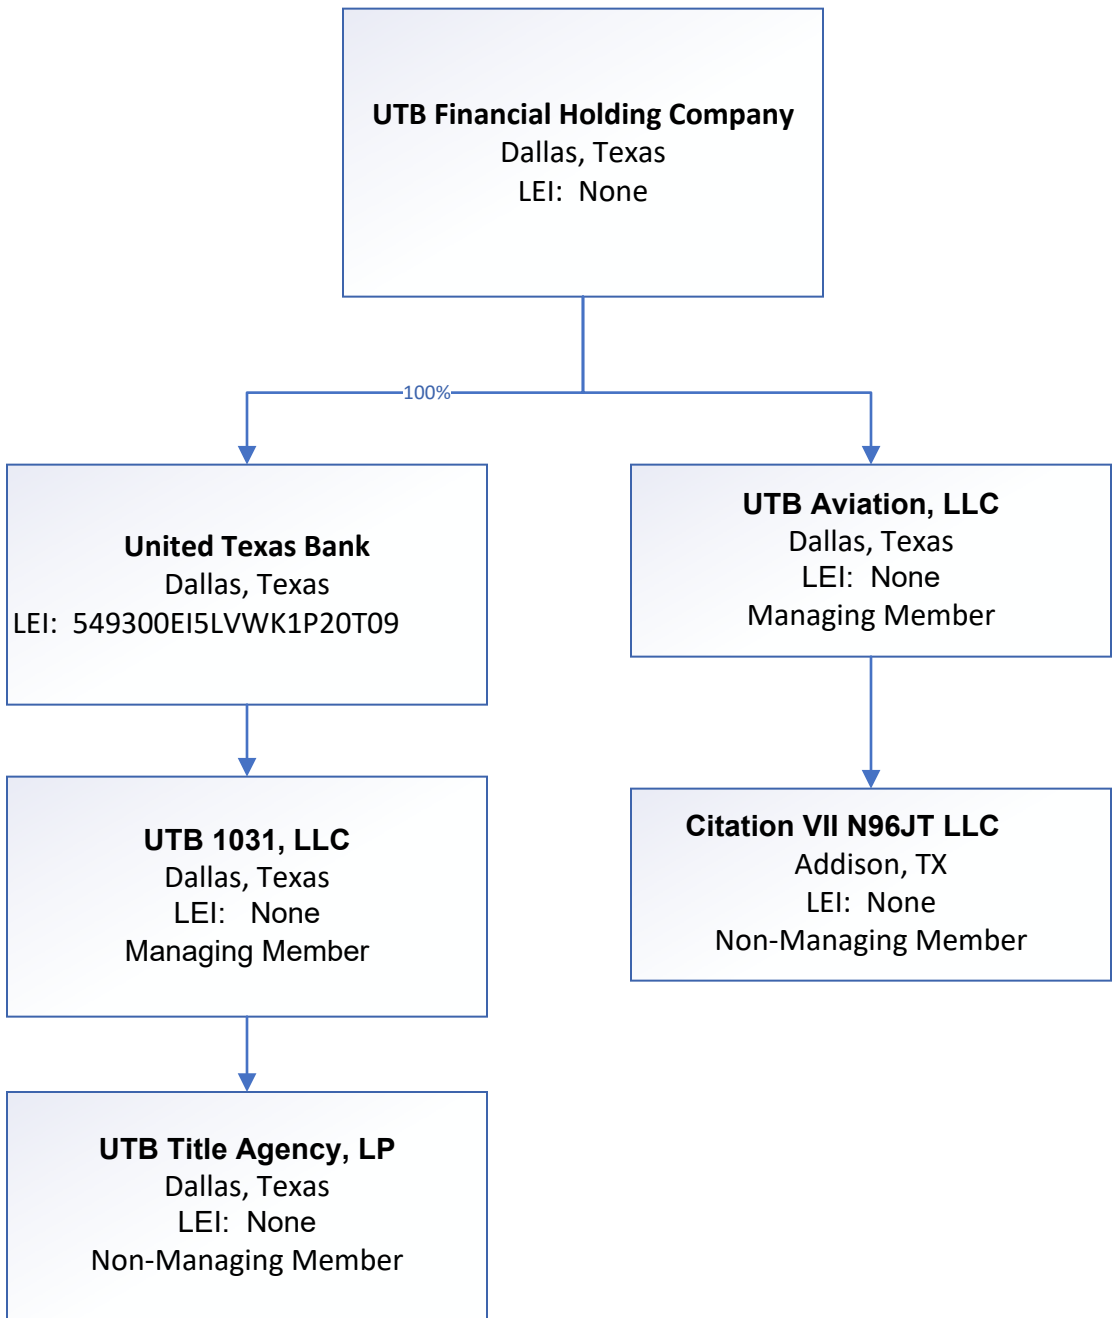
UTB Financial Holding Company
Dallas, Texas
LEI: None

100%

United Texas Bank
Dallas, Texas
LEI: 549300EI5LVWK1P20T09

UTB Aviation, LLC
Dallas, Texas
LEI: None
Managing Member

UTB 1031, LLC
Dallas, Texas
LEI: None
Managing Member

Citation VII N96JT LLC
Addison, TX
LEI: None
Non-Managing Member

UTB Title Agency, LP
Dallas, Texas
LEI: None
Non-Managing Member